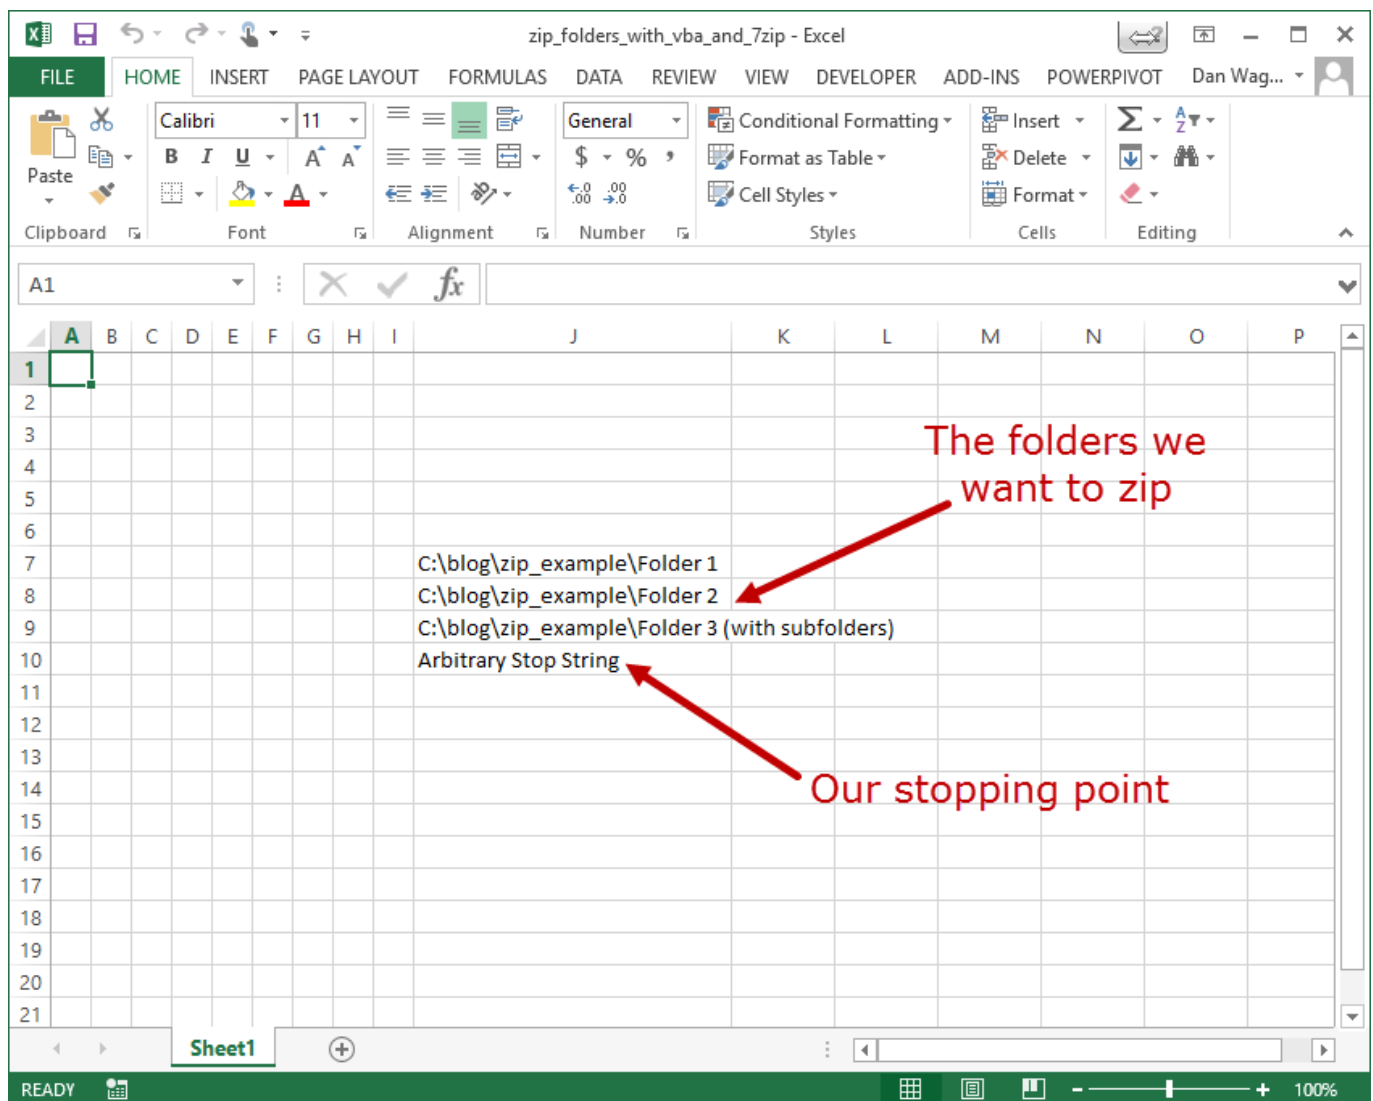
zip_folders_with_vba_and_7zip - Excel

FILE HOME INSERT PAGE LAYOUT FORMULAS DATA REVIEW VIEW DEVELOPER ADD-INS POWERPIVOT Dan Wag...

Paste
Clipboard

Calibri 11
B I U A A
Font

Alignment

General
$ % ,
Number

Conditional Formatting
Format as Table
Cell Styles
Styles

Insert
Delete
Format
Cells

Editing

A1

fx

| | A | B | C | D | E | F | G | H | I | J | K | L | M | N | O | P |
|---|---|---|---|---|---|---|---|---|---|---|---|---|---|---|---|---|
| 1 | | | | | | | | | | | | | | | | |
| 2 | | | | | | | | | | | | | | | | |
| 3 | | | | | | | | | | | | | | | | |
| 4 | | | | | | | | | | | | | | | | |
| 5 | | | | | | | | | | | | | | | | |
| 6 | | | | | | | | | | | | | | | | |
| 7 | | | | | | | | | | C:\blog\zip_example\Folder 1 | | | | | | |
| 8 | | | | | | | | | | C:\blog\zip_example\Folder 2 | | | | | | |
| 9 | | | | | | | | | | C:\blog\zip_example\Folder 3 (with subfolders) | | | | | | |
| 10 | | | | | | | | | | Arbitrary Stop String | | | | | | |
| 11 | | | | | | | | | | | | | | | | |
| 12 | | | | | | | | | | | | | | | | |
| 13 | | | | | | | | | | | | | | | | |
| 14 | | | | | | | | | | | | | | | | |
| 15 | | | | | | | | | | | | | | | | |
| 16 | | | | | | | | | | | | | | | | |
| 17 | | | | | | | | | | | | | | | | |
| 18 | | | | | | | | | | | | | | | | |
| 19 | | | | | | | | | | | | | | | | |
| 20 | | | | | | | | | | | | | | | | |
| 21 | | | | | | | | | | | | | | | | |

The folders we want to zip

Our stopping point

Sheet1

READY 100%